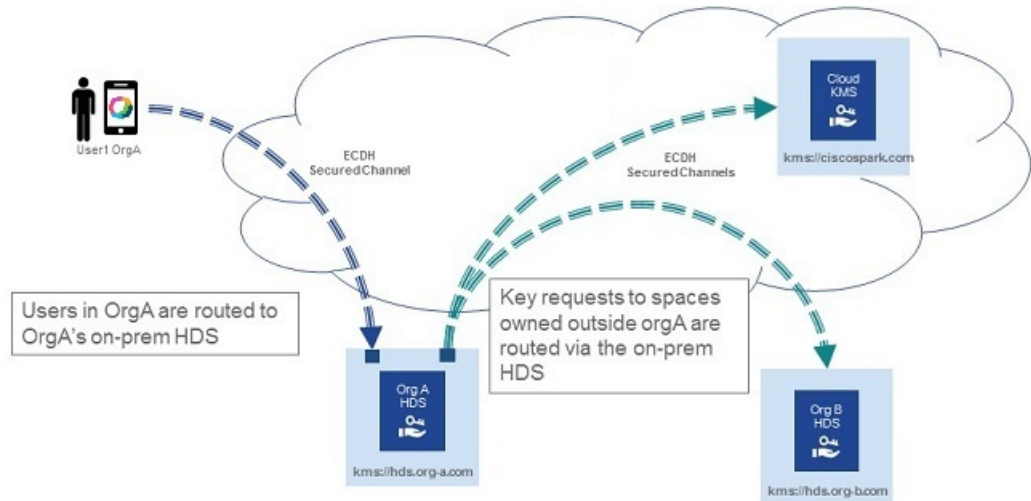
User1 OrgA

ECDH
SecuredChannel

ECDH
SecuredChannels

Cloud
KMS

kms://ciscospark.com

Users in OrgA are routed to OrgA's on-prem HDS

Key requests to spaces owned outside orgA are routed via the on-prem HDS

Org A
HDS

kms://hds.org-a.com

Org B
HDS

kms://hds.org-b.com